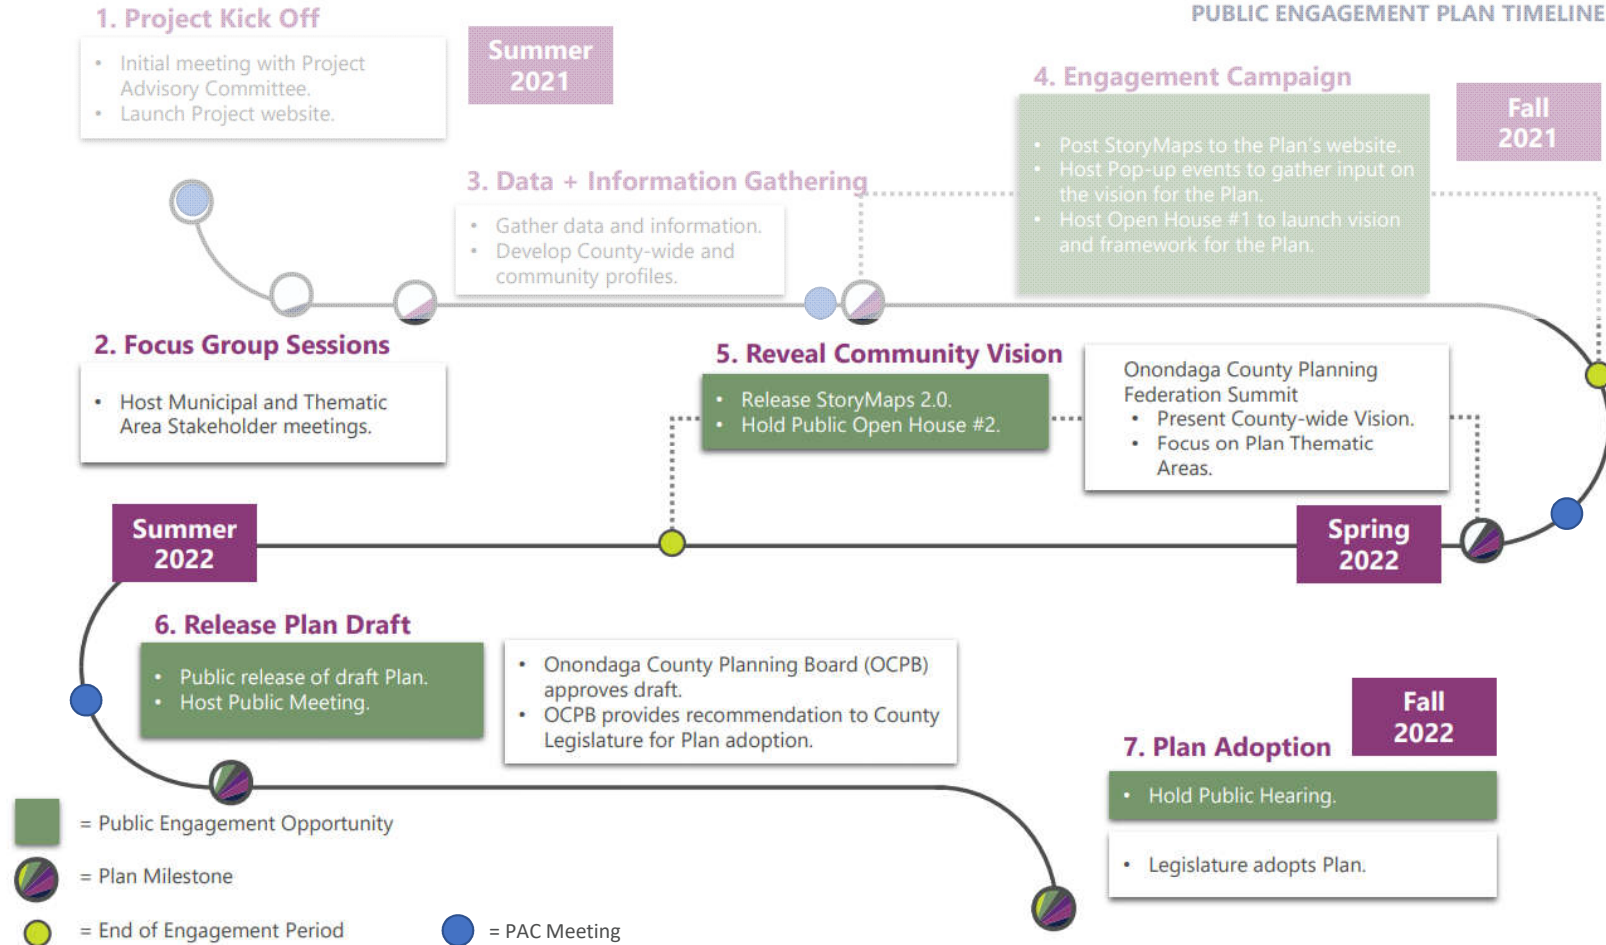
PUBLIC ENGAGEMENT PLAN TIMELINE

1. Project Kick Off

- Initial meeting with Project Advisory Committee.
- Launch Project website.

Summer 2021

3. Data + Information Gathering

- Gather data and information.
- Develop County-wide and community profiles.

4. Engagement Campaign

- Post StoryMaps to the Plan's website.
- Host Pop-up events to gather input on the vision for the Plan.
- Host Open House #1 to launch vision and framework for the Plan.

Fall 2021

2. Focus Group Sessions

- Host Municipal and Thematic Area Stakeholder meetings.

5. Reveal Community Vision

- Release StoryMaps 2.0.
- Hold Public Open House #2.

Onondaga County Planning Federation Summit
- Present County-wide Vision.
- Focus on Plan Thematic Areas.

Summer 2022

Spring 2022

6. Release Plan Draft

- Public release of draft Plan.
- Host Public Meeting.

- Onondaga County Planning Board (OCPB) approves draft.
- OCPB provides recommendation to County Legislature for Plan adoption.

Fall 2022

7. Plan Adoption

- Hold Public Hearing.

- Legislature adopts Plan.

= Public Engagement Opportunity

= Plan Milestone

= End of Engagement Period

= PAC Meeting